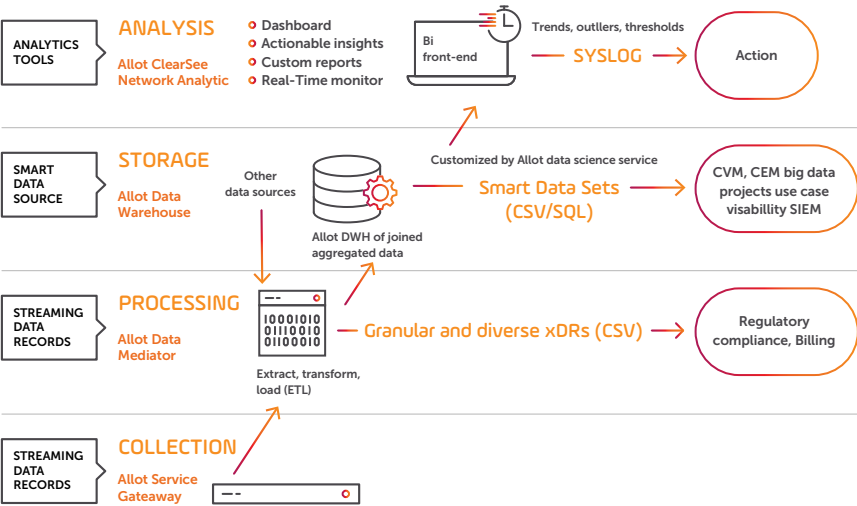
ANALYTICS TOOLS

ANALYSIS
Allot ClearSee Network Analytic

Dashboard
Actionable insights
Custom reports
Real-Time monitor

Bi front-end

Trends, outliers, thresholds

SYSLOG

Action

SMART DATA SOURCE

STORAGE
Allot Data Warehouse

Other data sources

Allot DWH of joined aggregated data

Customized by Allot data science service

Smart Data Sets (CSV/SQL)

CVM, CEM big data projects use case visability SIEM

STREAMING DATA RECORDS

PROCESSING
Allot Data Mediator

01010
0110010
01010

Extract, transform, load (ETL)

Granular and diverse xDRs (CSV)

Regulatory compliance, Billing

STREAMING DATA RECORDS

COLLECTION
Allot Service Gateaway